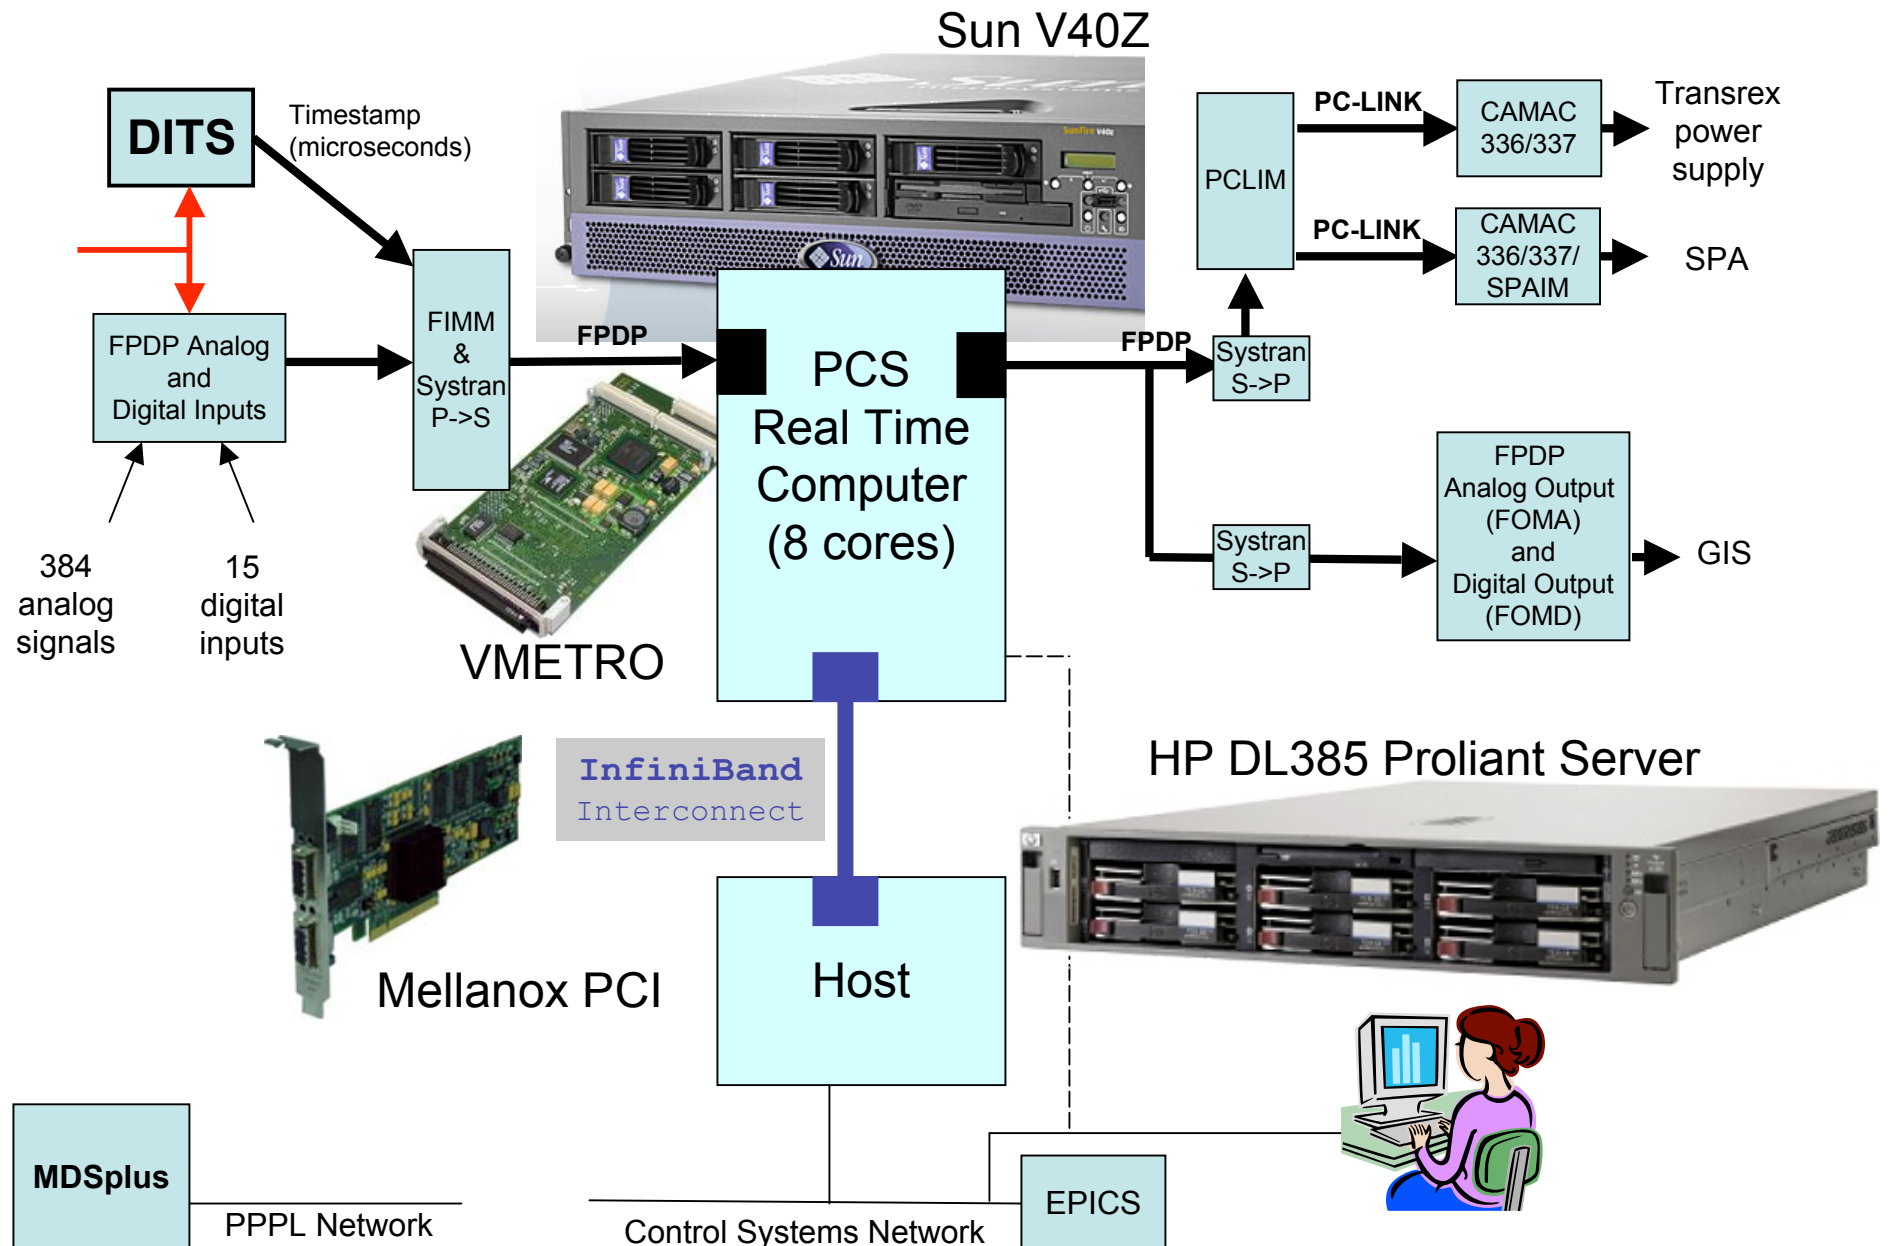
Sun V40Z

DITS

Timestamp (microseconds)

FPDP Analog and Digital Inputs

384 analog signals

15 digital inputs

FIMM & Systran P->S

FPDP

VMETRO

PCS Real Time Computer (8 cores)

FPDP

PCLIM

PC-LINK

CAMAC 336/337

Transrex power supply

PC-LINK

CAMAC 336/337/ SPAIM

SPA

Systran S->P

Systran S->P

FPDP Analog Output (FOMA) and Digital Output (FOMD)

GIS

InfiniBand Interconnect

Mellanox PCI

Host

HP DL385 Proliant Server

MDSplus

PPPL Network

Control Systems Network

EPICS